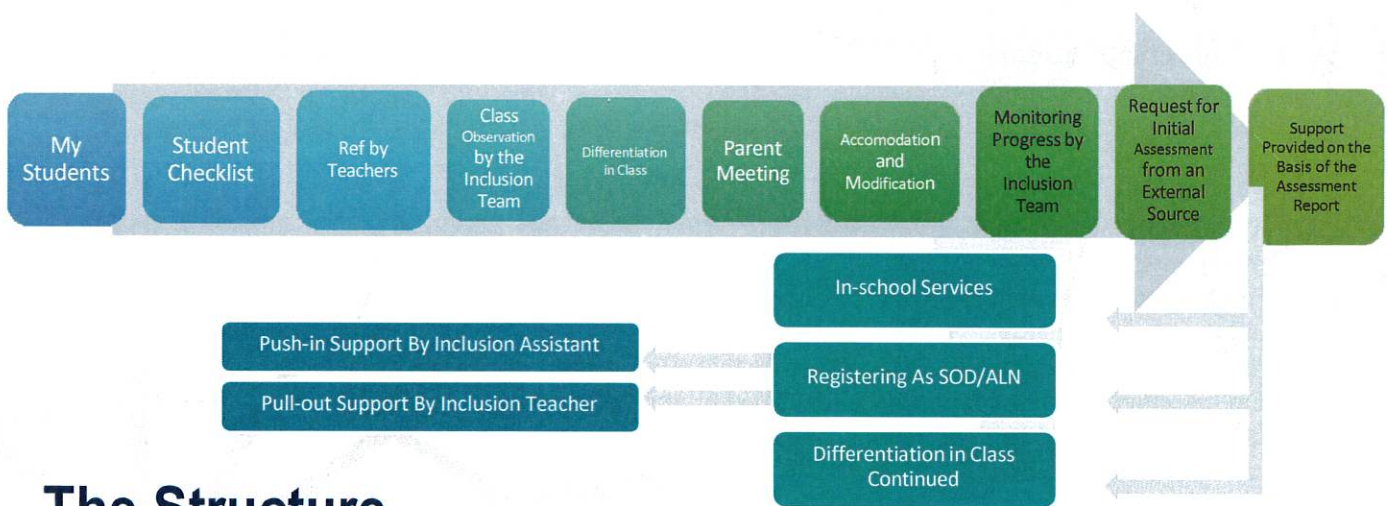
My Students

Student Checklist

Ref by Teachers

Class Observation by the Inclusion Team

Differentiation in Class

Parent Meeting

Accomodation and Modification

Monitoring Progress by the Inclusion Team

Request for Initial Assessment from an External Source

Support Provided on the Basis of the Assessment Report

In-school Services

Push-in Support By Inclusion Assistant

Registering As SOD/ALN

Pull-out Support By Inclusion Teacher

Differentiation in Class Continued

The Structure